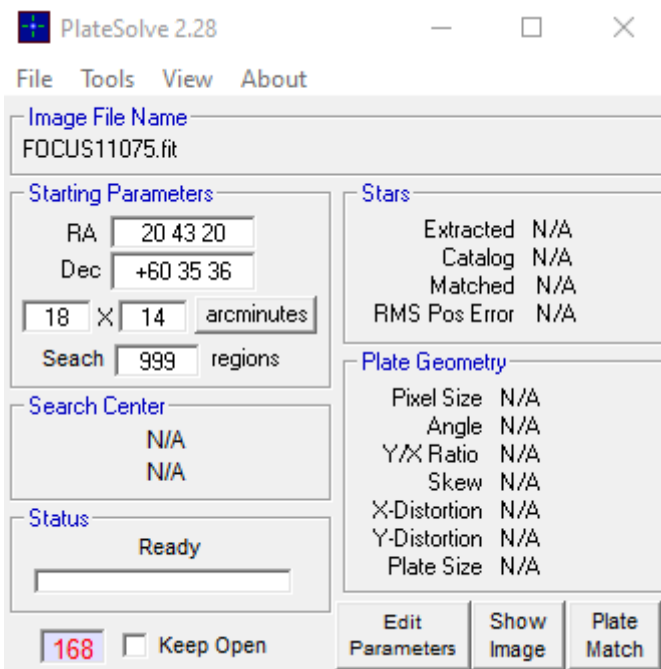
PlateSolve 2.28

File Tools View About

Image File Name
FOCUS11075.fit

Starting Parameters
RA 20 43 20
Dec +60 35 36
18 X 14 arcminutes
Seach 999 regions

Search Center
N/A
N/A

Status
Ready

168 Keep Open

Stars
Extracted N/A
Catalog N/A
Matched N/A
RMS Pos Error N/A

Plate Geometry
Pixel Size N/A
Angle N/A
Y/X Ratio N/A
Skew N/A
X-Distortion N/A
Y-Distortion N/A
Plate Size N/A

Edit Parameters
Show Image
Plate Match